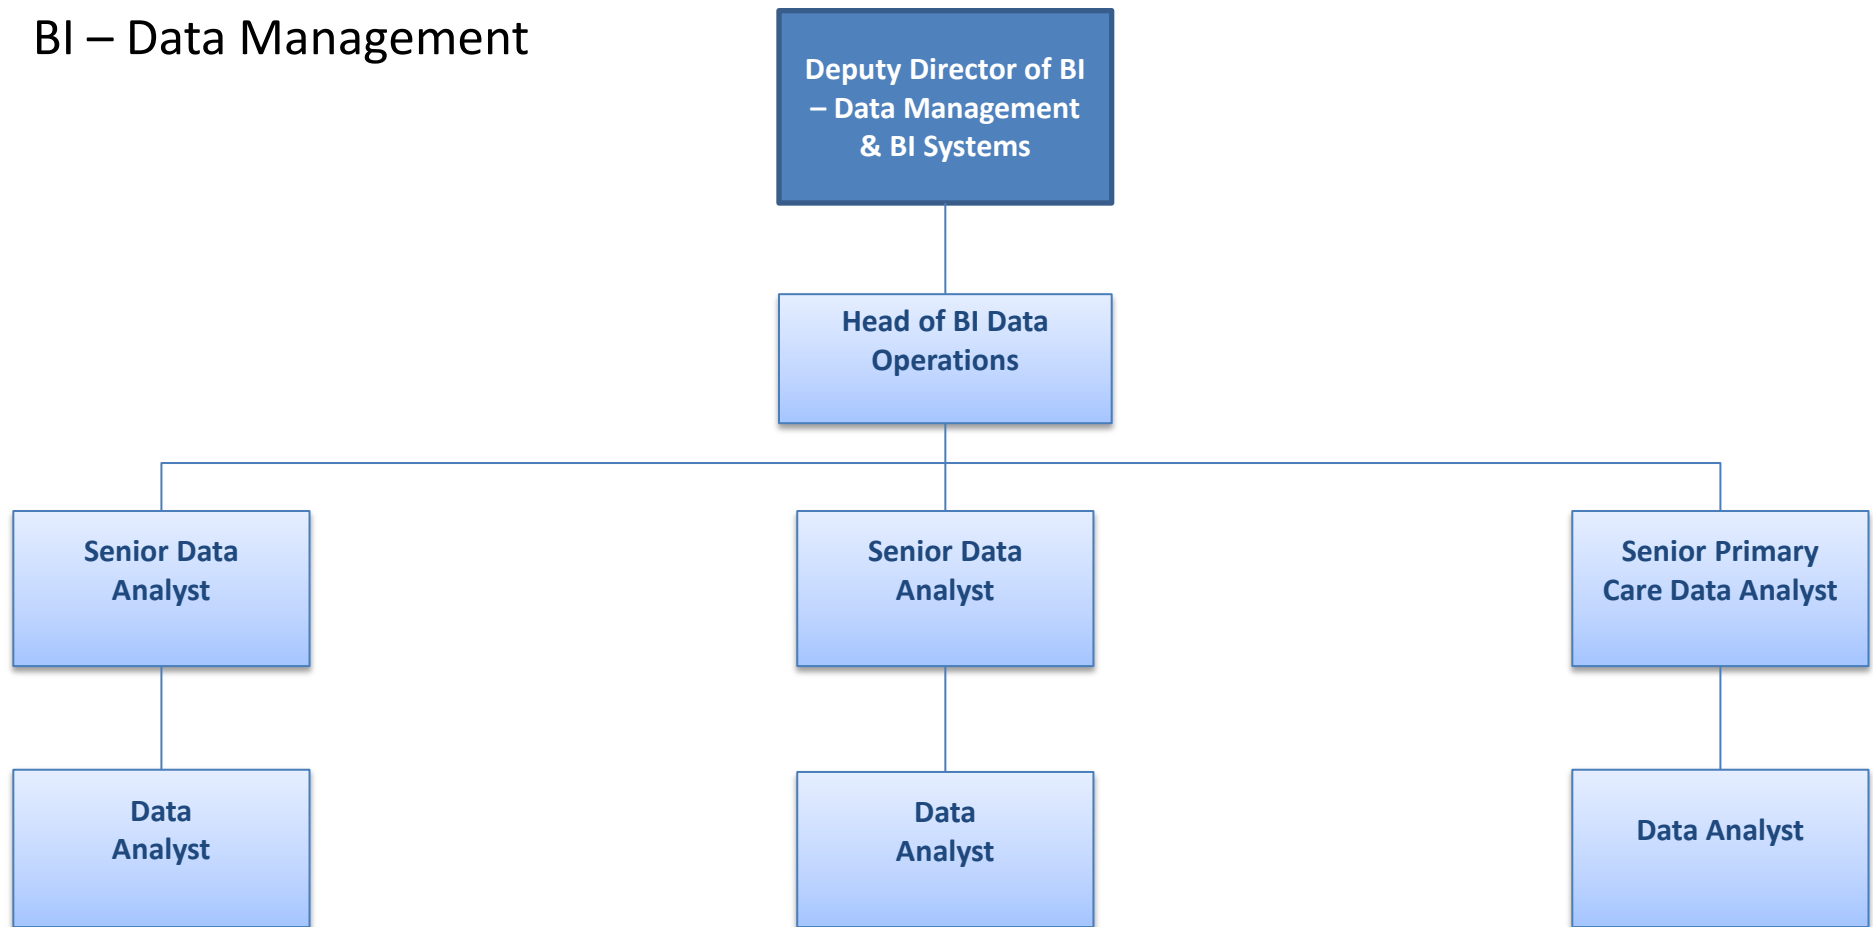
BI – Data Management

Deputy Director of BI – Data Management & BI Systems

Head of BI Data Operations

Senior Data Analyst

Senior Data Analyst

Senior Primary Care Data Analyst

Data Analyst

Data Analyst

Data Analyst